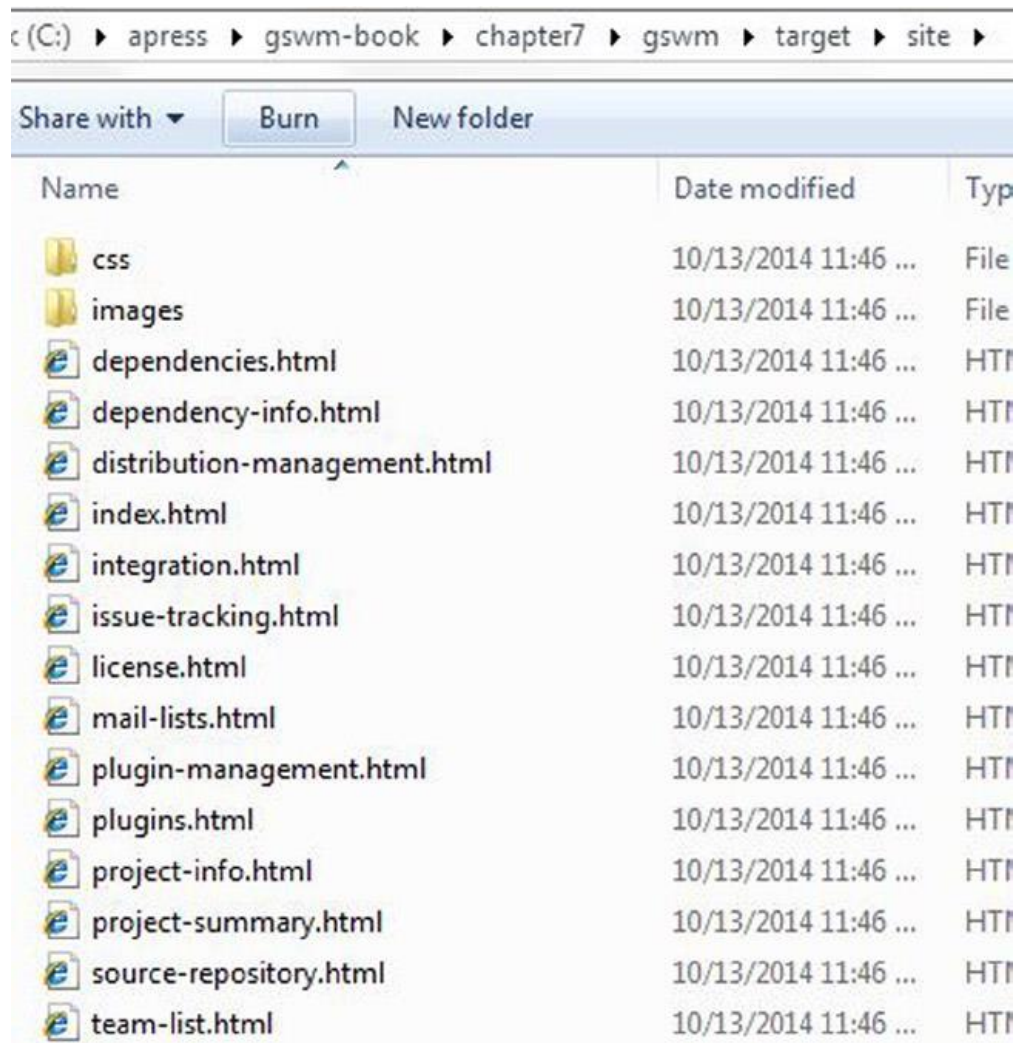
: (C:) ▸ apress ▸ gswm-book ▸ chapter7 ▸ gswm ▸ target ▸ site ▸

Share with ▾ Burn New folder

| Name | Date modified | Typ |
|---|---|---|
| css | 10/13/2014 11:46 ... | File |
| images | 10/13/2014 11:46 ... | File |
| dependencies.html | 10/13/2014 11:46 ... | HTI |
| dependency-info.html | 10/13/2014 11:46 ... | HTI |
| distribution-management.html | 10/13/2014 11:46 ... | HTI |
| index.html | 10/13/2014 11:46 ... | HTI |
| integration.html | 10/13/2014 11:46 ... | HTI |
| issue-tracking.html | 10/13/2014 11:46 ... | HTI |
| license.html | 10/13/2014 11:46 ... | HTI |
| mail-lists.html | 10/13/2014 11:46 ... | HTI |
| plugin-management.html | 10/13/2014 11:46 ... | HTI |
| plugins.html | 10/13/2014 11:46 ... | HTI |
| project-info.html | 10/13/2014 11:46 ... | HTI |
| project-summary.html | 10/13/2014 11:46 ... | HTI |
| source-repository.html | 10/13/2014 11:46 ... | HTI |
| team-list.html | 10/13/2014 11:46 ... | HTI |